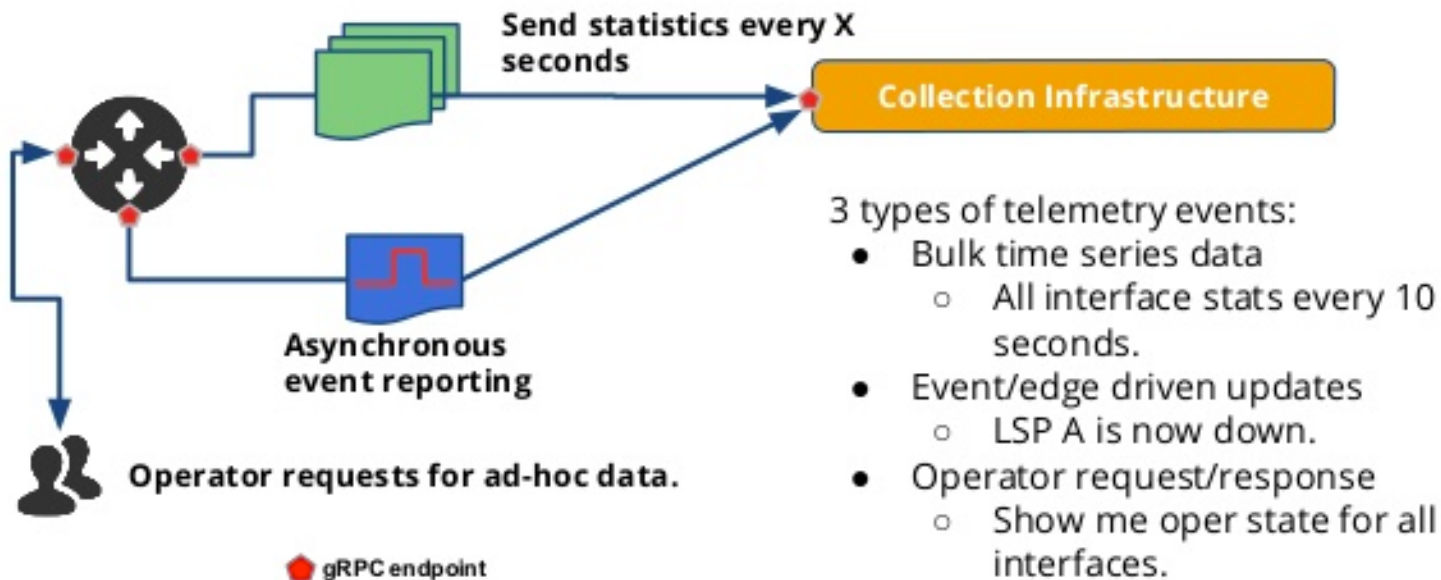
Send statistics every X seconds

Collection Infrastructure

Asynchronous event reporting

Operator requests for ad-hoc data.

gRPC endpoint

3 types of telemetry events:
- Bulk time series data
  - All interface stats every 10 seconds.
- Event/edge driven updates
  - LSP A is now down.
- Operator request/response
  - Show me oper state for all interfaces.